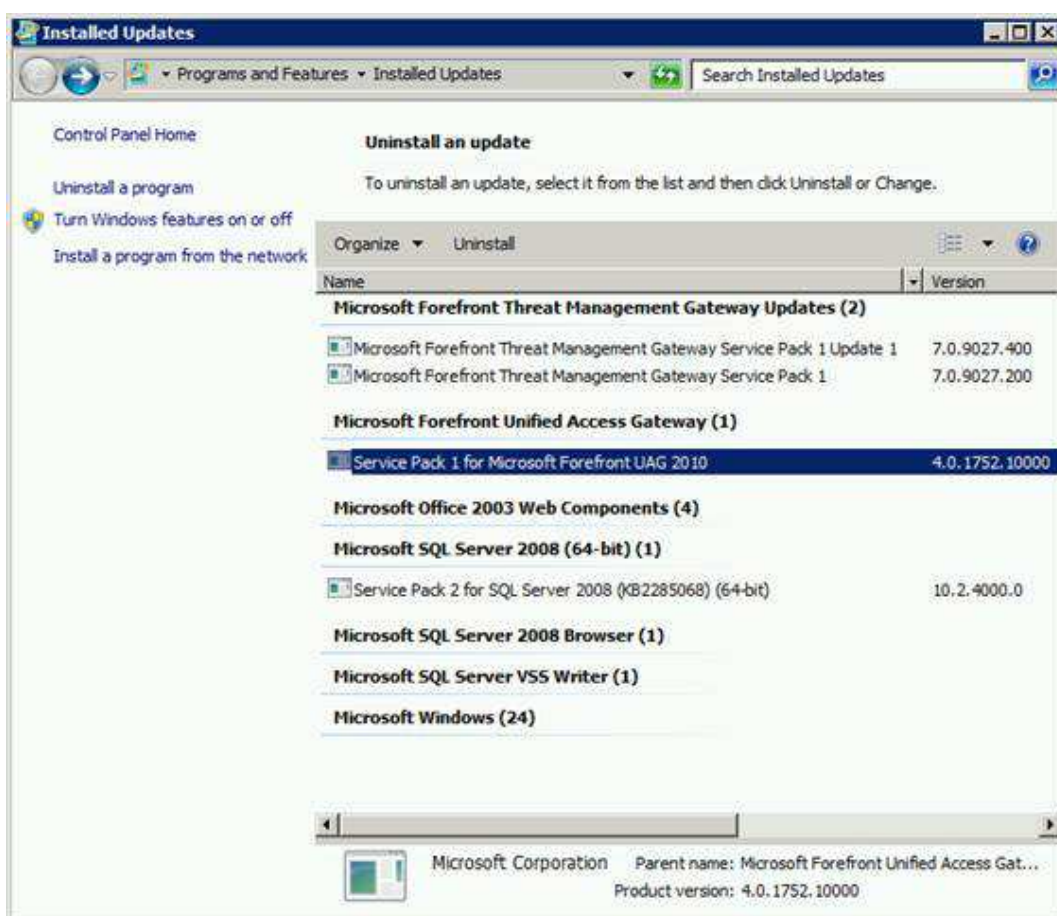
Installed Updates

Programs and Features • Installed Updates

Search Installed Updates

Control Panel Home

Uninstall a program

Turn Windows features on or off

Install a program from the network

Uninstall an update

To uninstall an update, select it from the list and then click Uninstall or Change.

Organize ▾ Uninstall

| Name | Version |
|---|---|
| **Microsoft Forefront Threat Management Gateway Updates (2)** | |
| Microsoft Forefront Threat Management Gateway Service Pack 1 Update 1 | 7.0.9027.400 |
| Microsoft Forefront Threat Management Gateway Service Pack 1 | 7.0.9027.200 |
| **Microsoft Forefront Unified Access Gateway (1)** | |
| Service Pack 1 for Microsoft Forefront UAG 2010 | 4.0.1752.10000 |
| **Microsoft Office 2003 Web Components (4)** | |
| **Microsoft SQL Server 2008 (64-bit) (1)** | |
| Service Pack 2 for SQL Server 2008 (KB2285068) (64-bit) | 10.2.4000.0 |
| **Microsoft SQL Server 2008 Browser (1)** | |
| **Microsoft SQL Server VSS Writer (1)** | |
| **Microsoft Windows (24)** | |

Microsoft Corporation Parent name: Microsoft Forefront Unified Access Gat...
Product version: 4.0.1752.10000